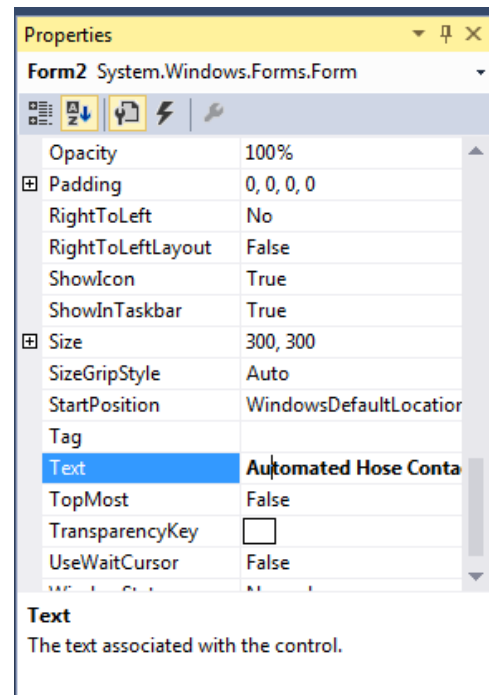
Properties

Form2 System.Windows.Forms.Form

| | |
|---|---|
| Opacity | 100% |
| ⊞ Padding | 0, 0, 0, 0 |
| RightToLeft | No |
| RightToLeftLayout | False |
| ShowIcon | True |
| ShowInTaskbar | True |
| ⊞ Size | 300, 300 |
| SizeGripStyle | Auto |
| StartPosition | WindowsDefaultLocatior |
| Tag | |
| Text | Automated Hose Conta |
| TopMost | False |
| TransparencyKey | |
| UseWaitCursor | False |
| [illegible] | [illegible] |

Text
The text associated with the control.